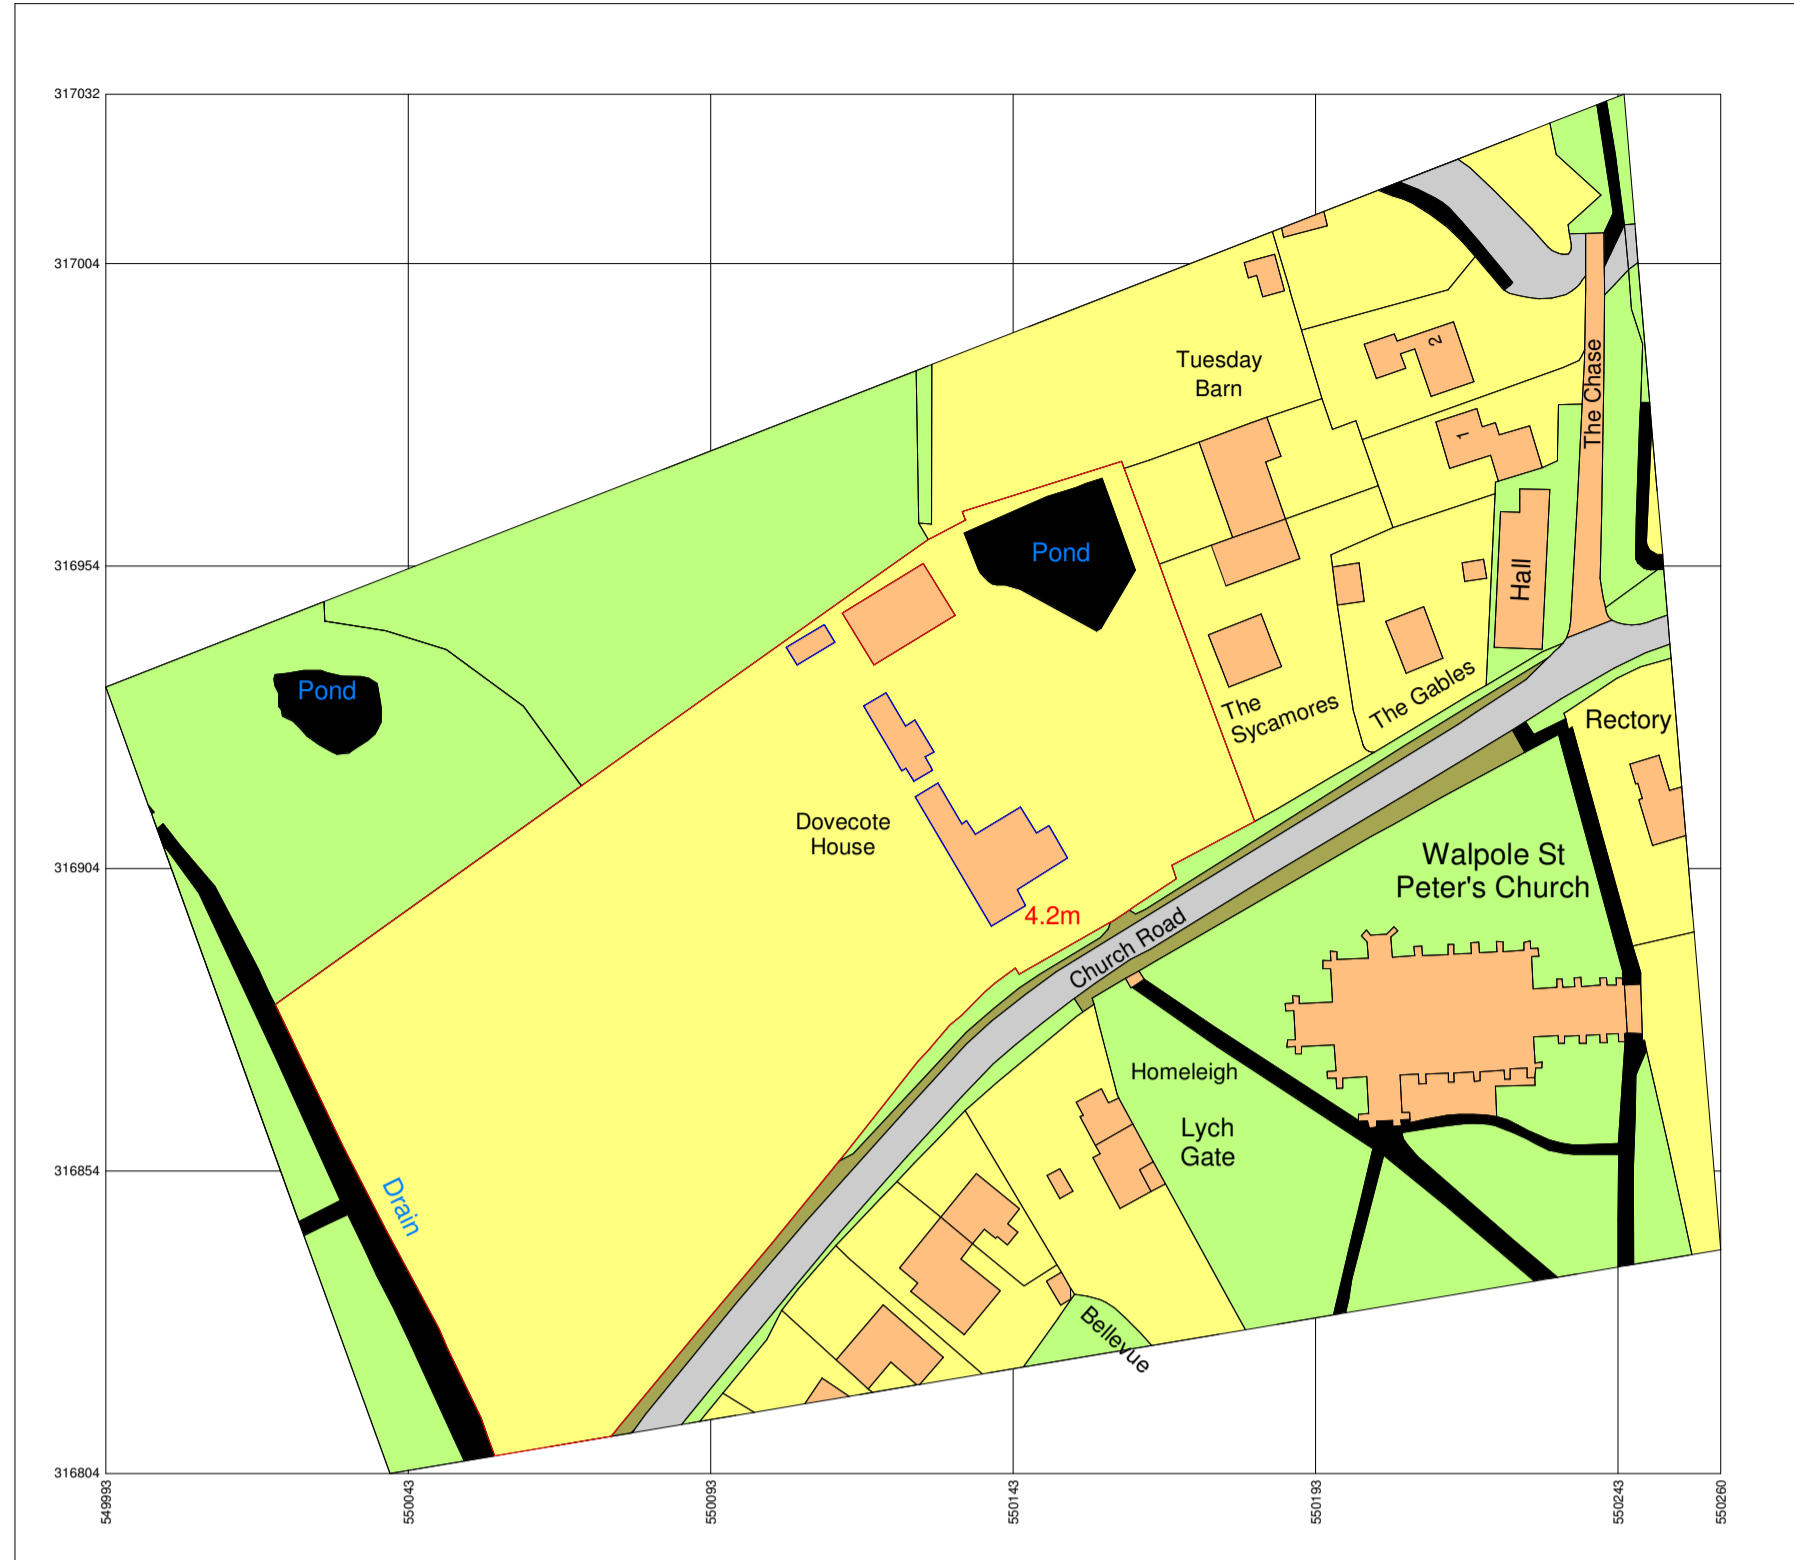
317032
317004
316954
316904
316854
316804
549993
550043
550093
550143
550193
550243
550260

Tuesday Barn
2
1
The Chase
Pond
Hall
The Sycamores
The Gables
Rectory
Pond
Dovecote House
4.2m
Walpole St Peter's Church
Church Road
Homeleigh
Lych Gate
Drain
Bellevue